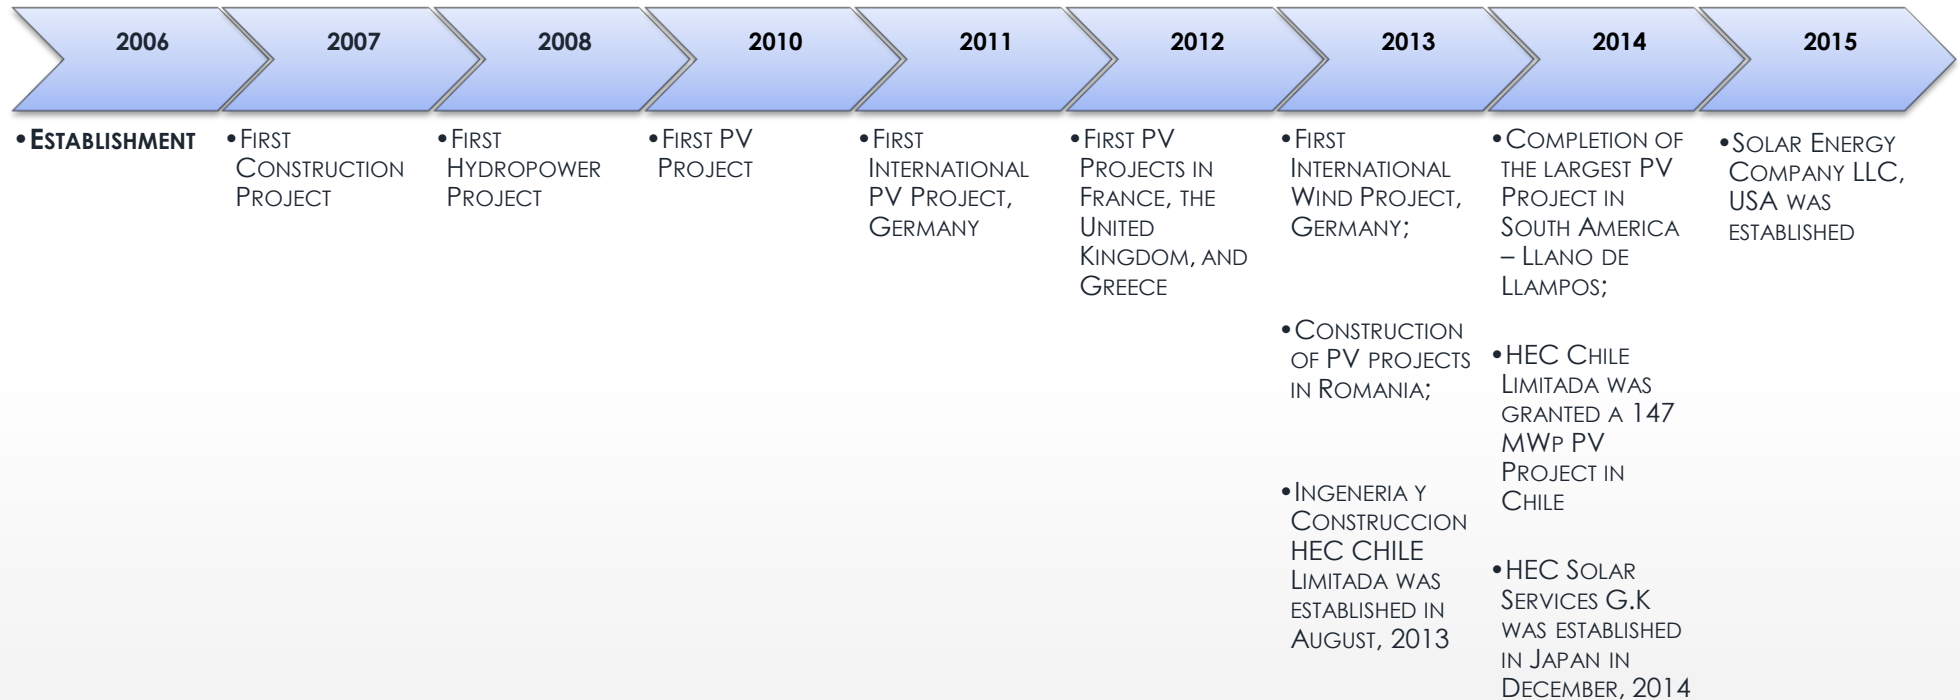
2006

• Establishment

2007

• First Construction Project

2008

• First Hydropower Project

2010

• First PV Project

2011

• First International PV Project, Germany

2012

• First PV Projects in France, the United Kingdom, and Greece

2013

• First International Wind Project, Germany;

• Construction of PV projects in Romania;

• Ingeneria y Construccion HEC CHILE Limitada was established in August, 2013

2014

• Completion of the largest PV Project in South America – Llano de Llampos;

• HEC Chile Limitada was granted a 147 MWp PV Project in Chile

• HEC Solar Services G.K was established in Japan in December, 2014

2015

• Solar Energy Company LLC, USA was established